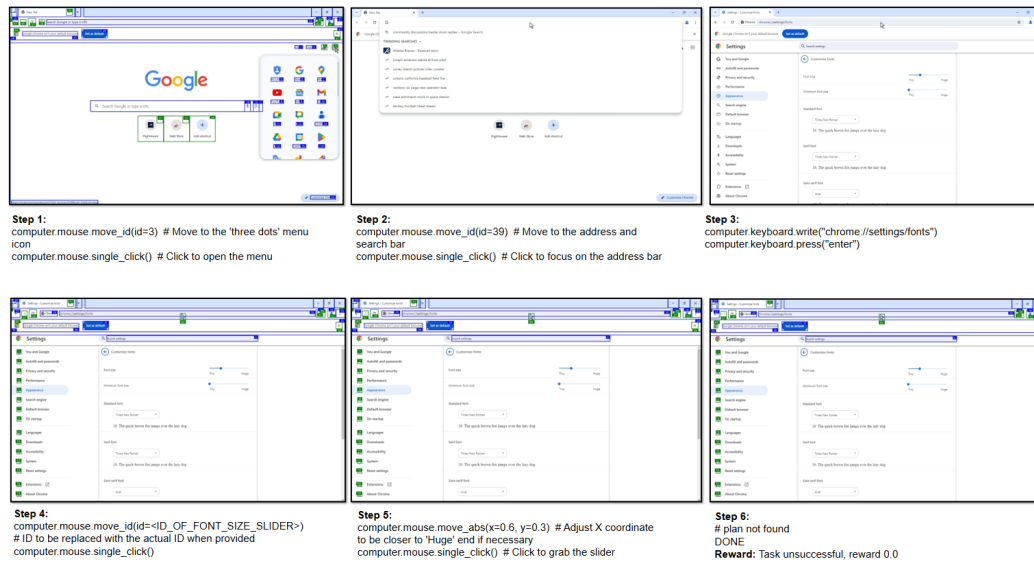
Step 1:
computer.mouse.move_id(id=3) # Move to the 'three dots' menu icon
computer.mouse.single_click() # Click to open the menu

Step 2:
computer.mouse.move_id(id=39) # Move to the address and search bar
computer.mouse.single_click() # Click to focus on the address bar

Step 3:
computer.keyboard.write("chrome://settings/fonts")
computer.keyboard.press("enter")

Step 4:
computer.mouse.move_id(id=<ID_OF_FONT_SIZE_SLIDER>)
# ID to be replaced with the actual ID when provided
computer.mouse.single_click()

Step 5:
computer.mouse.move_abs(x=0.6, y=0.3) # Adjust X coordinate to be closer to 'Huge' end if necessary
computer.mouse.single_click() # Click to grab the slider

Step 6:
# plan not found
DONE
Reward: Task unsuccessful, reward 0.0